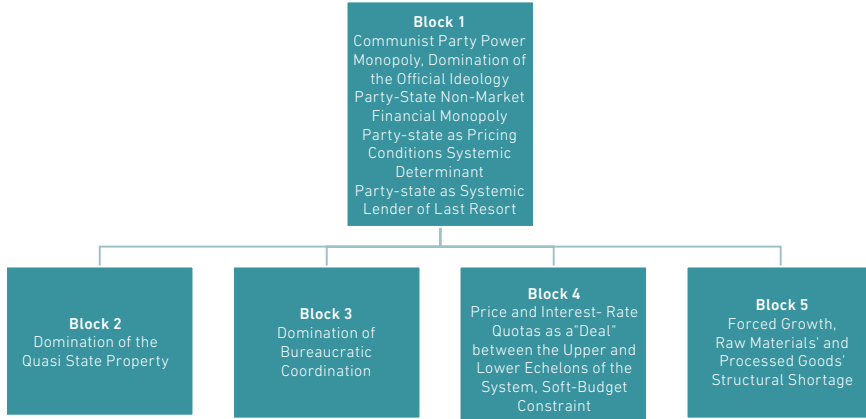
Block 1
Communist Party Power Monopoly, Domination of the Official Ideology
Party-State Non-Market Financial Monopoly
Party-state as Pricing Conditions Systemic Determinant
Party-state as Systemic Lender of Last Resort

Block 2
Domination of the Quasi State Property

Block 3
Domination of Bureaucratic Coordination

Block 4
Price and Interest- Rate Quotas as a"Deal" between the Upper and Lower Echelons of the System, Soft-Budget Constraint

Block 5
Forced Growth, Raw Materials' and Processed Goods' Structural Shortage